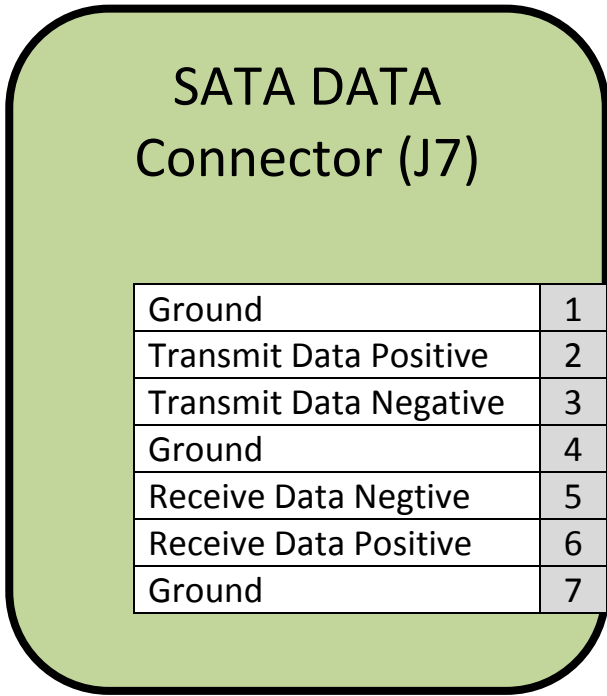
SATA DATA Connector (J7)

| | |
|---|---|
| Ground | 1 |
| Transmit Data Positive | 2 |
| Transmit Data Negative | 3 |
| Ground | 4 |
| Receive Data Negtive | 5 |
| Receive Data Positive | 6 |
| Ground | 7 |